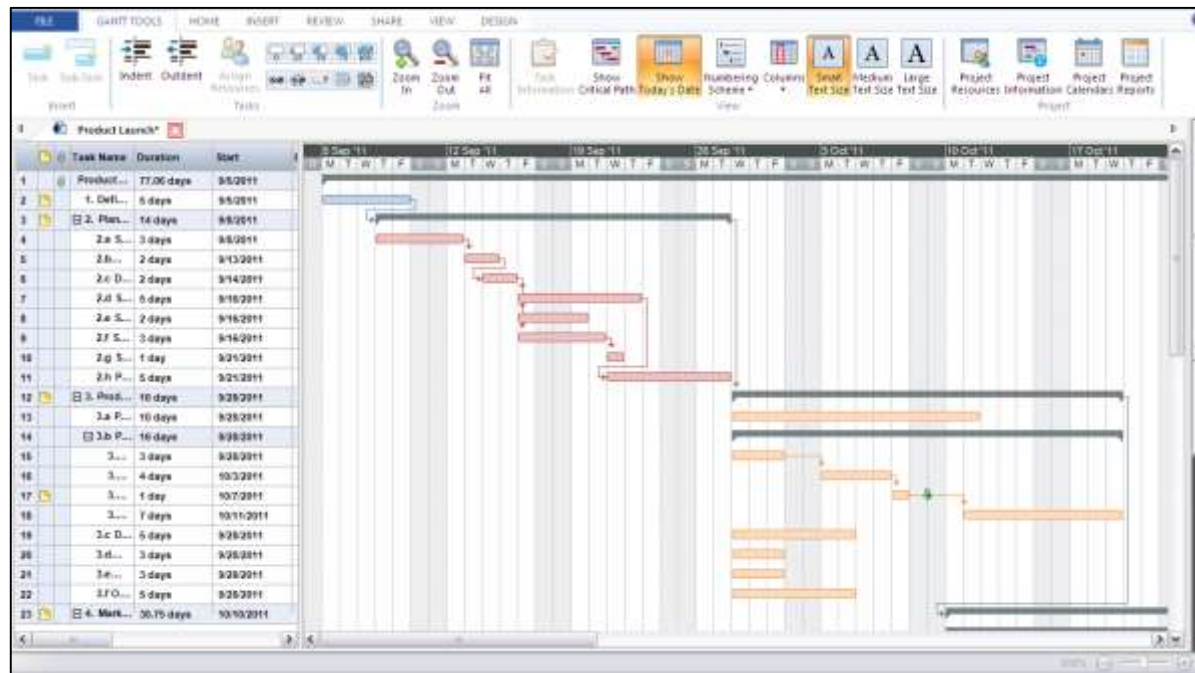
FILE GANTT TOOLS HOME INSERT REVIEW SHARE VIEW DESIGN

Task Sub-Task Insert
Indent Outdent Assign Resources Tasks
Zoom In Zoom Out Fit All Zoom
Task Information Show Critical Path Show Today's Date Numbering Scheme Columns Small Text Size Medium Text Size Large Text Size View
Project Resources Project Information Project Calendars Project Reports Project

Product Launch*

| | | Task Name | Duration | Start |
|---|---|---|---|---|
| 1 | | Product... | 77.06 days | 9/5/2011 |
| 2 | | 1. Defi... | 5 days | 9/5/2011 |
| 3 | | 2. Plan... | 14 days | 9/8/2011 |
| 4 | | 2.a S... | 3 days | 9/8/2011 |
| 5 | | 2.b... | 2 days | 9/13/2011 |
| 6 | | 2.c D... | 2 days | 9/14/2011 |
| 7 | | 2.d S... | 5 days | 9/16/2011 |
| 8 | | 2.e S... | 2 days | 9/16/2011 |
| 9 | | 2.f S... | 3 days | 9/16/2011 |
| 10 | | 2.g S... | 1 day | 9/21/2011 |
| 11 | | 2.h P... | 5 days | 9/21/2011 |
| 12 | | 3. Prod... | 10 days | 9/28/2011 |
| 13 | | 3.a P... | 10 days | 9/28/2011 |
| 14 | | 3.b P... | 10 days | 9/28/2011 |
| 15 | | 3... | 3 days | 9/28/2011 |
| 16 | | 3... | 4 days | 10/3/2011 |
| 17 | | 3... | 1 day | 10/7/2011 |
| 18 | | 3... | 7 days | 10/11/2011 |
| 19 | | 3.c D... | 5 days | 9/28/2011 |
| 20 | | 3.d... | 3 days | 9/28/2011 |
| 21 | | 3.e... | 3 days | 9/28/2011 |
| 22 | | 3.f O... | 5 days | 9/28/2011 |
| 23 | | 4. Mark... | 30.75 days | 10/10/2011 |

5 Sep '11 12 Sep '11 19 Sep '11 26 Sep '11 3 Oct '11 10 Oct '11 17 Oct '11
M T W T F M T W T F M T W T F M T W T F M T W T F M T W T F M T W T F